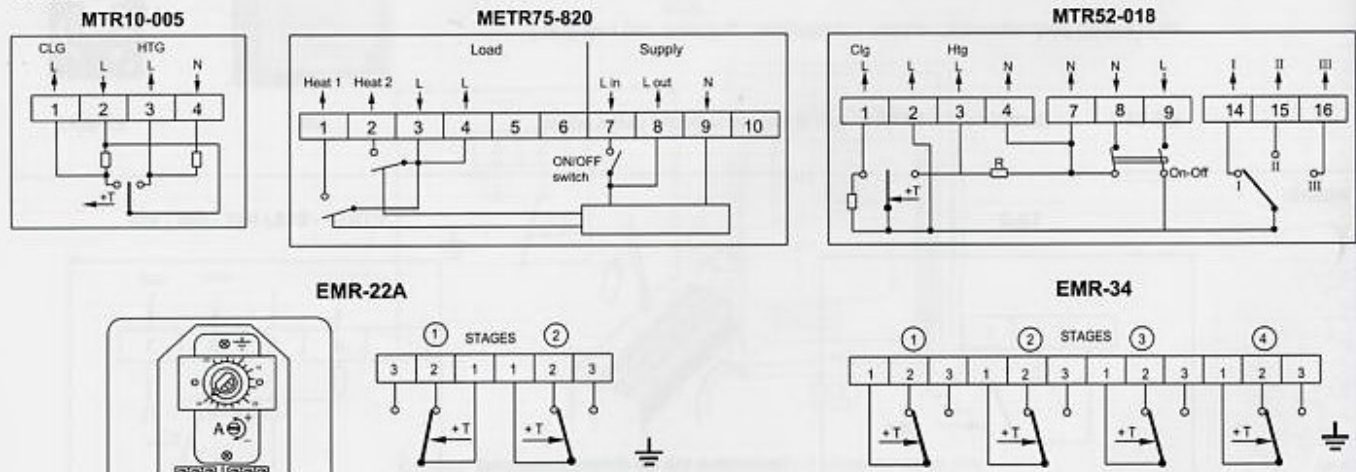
MTR10-005

CLG HTG
L L L N

1 2 3 4

+T

METR75-820

Load Supply

Heat 1 Heat 2 L L L in L out N

1 2 3 4 5 6 7 8 9 10

ON/OFF switch

MTR52-018

Clg Htg
L L L N N N L I II III

1 2 3 4 7 8 9 14 15 16

R

+T

On-Off

I II III

EMR-22A

A

① STAGES ②

3 2 1 1 2 3

+T +T

EMR-34

① ② STAGES ③ ④

1 2 3 1 2 3 1 2 3 1 2 3

+T +T +T +T